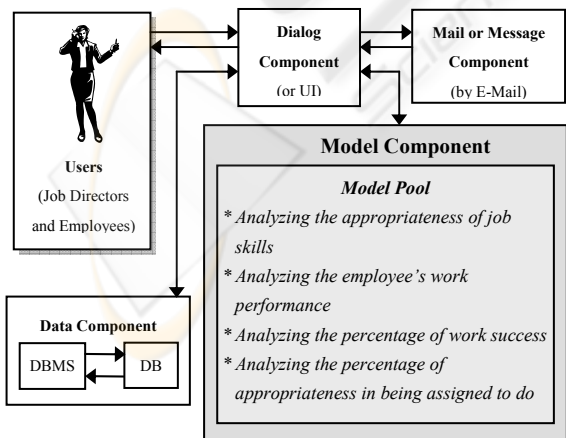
Users
(Job Directors and Employees)

Dialog Component
(or UI)

Mail or Message Component
(by E-Mail)

Model Component

Model Pool

* Analyzing the appropriateness of job skills
* Analyzing the employee's work performance
* Analyzing the percentage of work success
* Analyzing the percentage of appropriateness in being assigned to do

Data Component

DBMS

DB